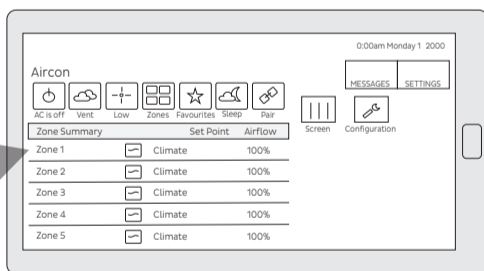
0:00am Monday 1 2000

Aircon

MESSAGES SETTINGS

AC is off Vent Low Zones Favourites Sleep Pair

Screen Configuration

| Zone Summary | | Set Point | Airflow |
|---|---|---|---|
| Zone 1 | | Climate | 100% |
| Zone 2 | | Climate | 100% |
| Zone 3 | | Climate | 100% |
| Zone 4 | | Climate | 100% |
| Zone 5 | | Climate | 100% |